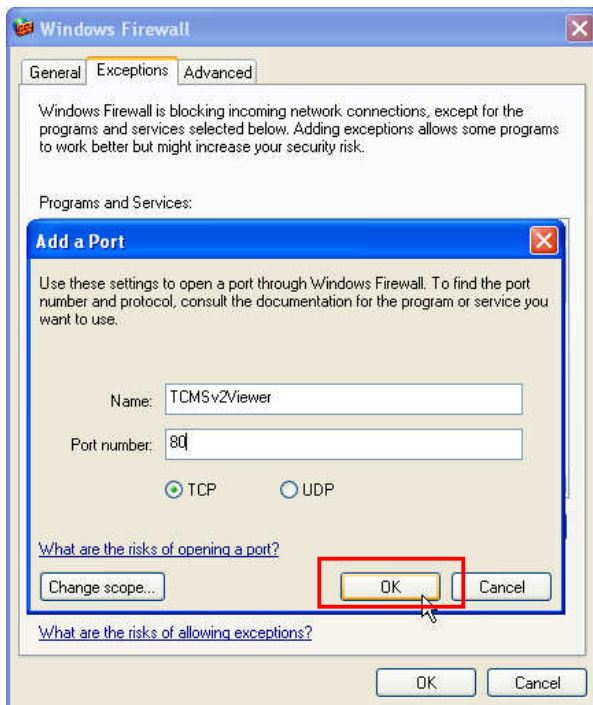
Windows Firewall

General | Exceptions | Advanced

Windows Firewall is blocking incoming network connections, except for the programs and services selected below. Adding exceptions allows some programs to work better but might increase your security risk.

Programs and Services:

Add a Port

Use these settings to open a port through Windows Firewall. To find the port number and protocol, consult the documentation for the program or service you want to use.

Name: TCMSv2Viewer

Port number: 80

TCP UDP

What are the risks of opening a port?

Change scope... OK Cancel

What are the risks of allowing exceptions?

OK Cancel